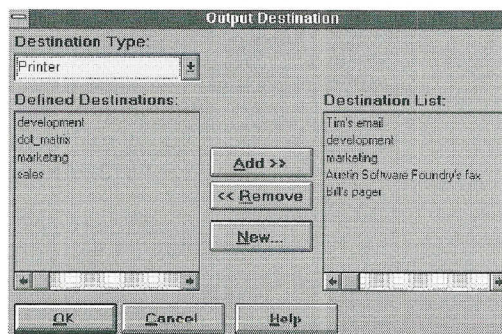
Output Destination

Destination Type:

Printer

Defined Destinations:

development
dot_matrix
marketing
sales

Add >>

<< Remove

New...

Destination List:

Tim's email
development
marketing
Austin Software Foundry's fax
Bill's pager

OK

Cancel

Help